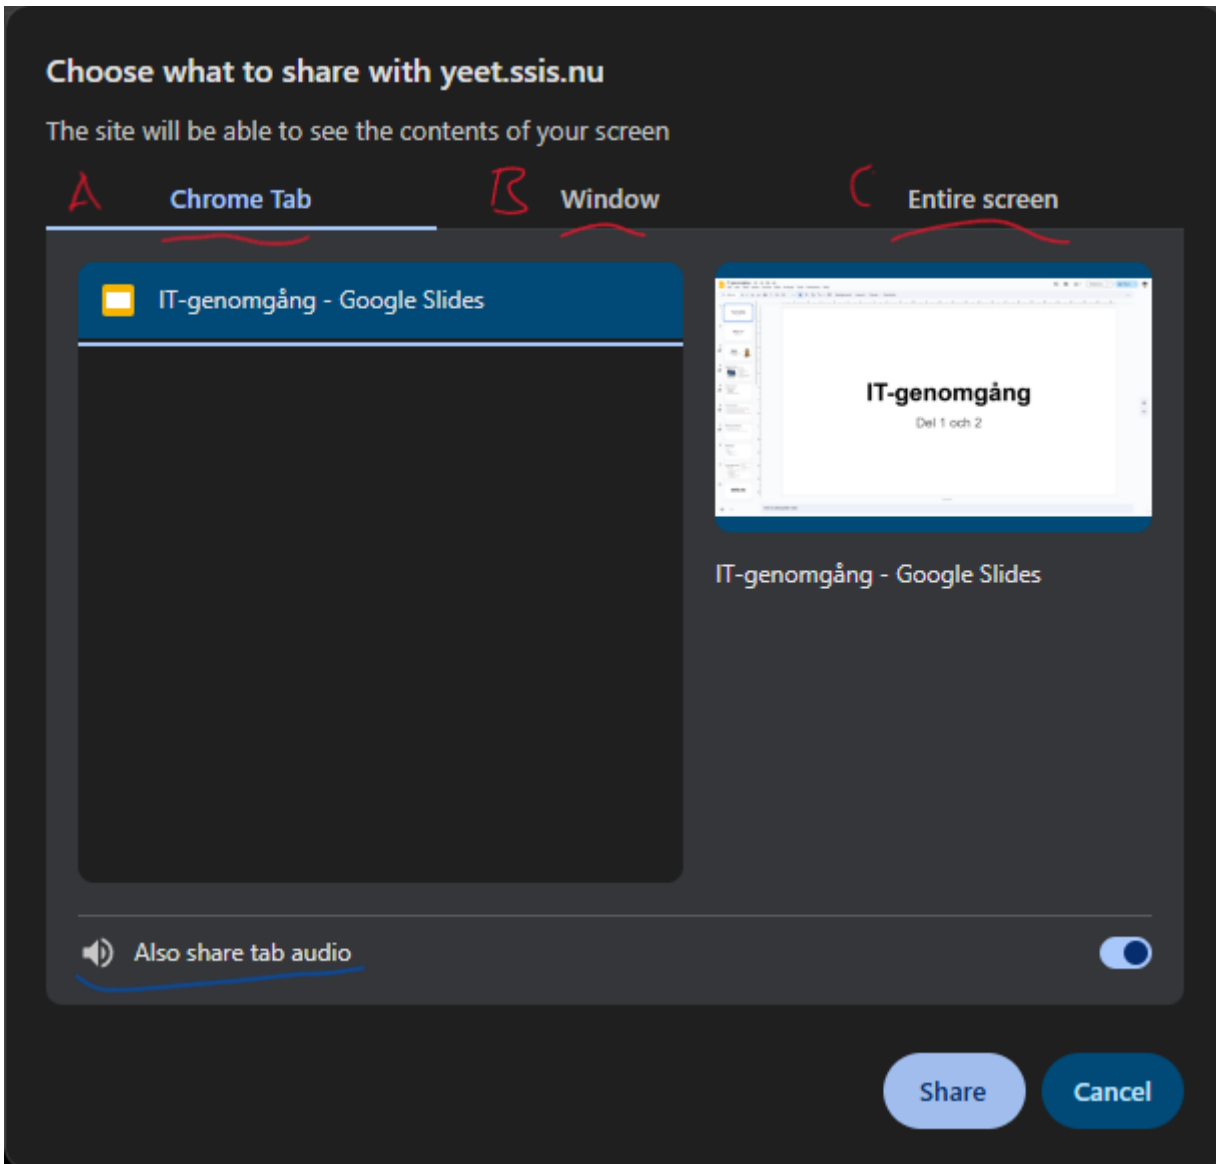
Choose what to share with yeet.ssis.nu

The site will be able to see the contents of your screen

A Chrome Tab B Window C Entire screen

IT-genomgång - Google Slides

IT-genomgång
Del 1 och 2

IT-genomgång - Google Slides

Also share tab audio

Share Cancel